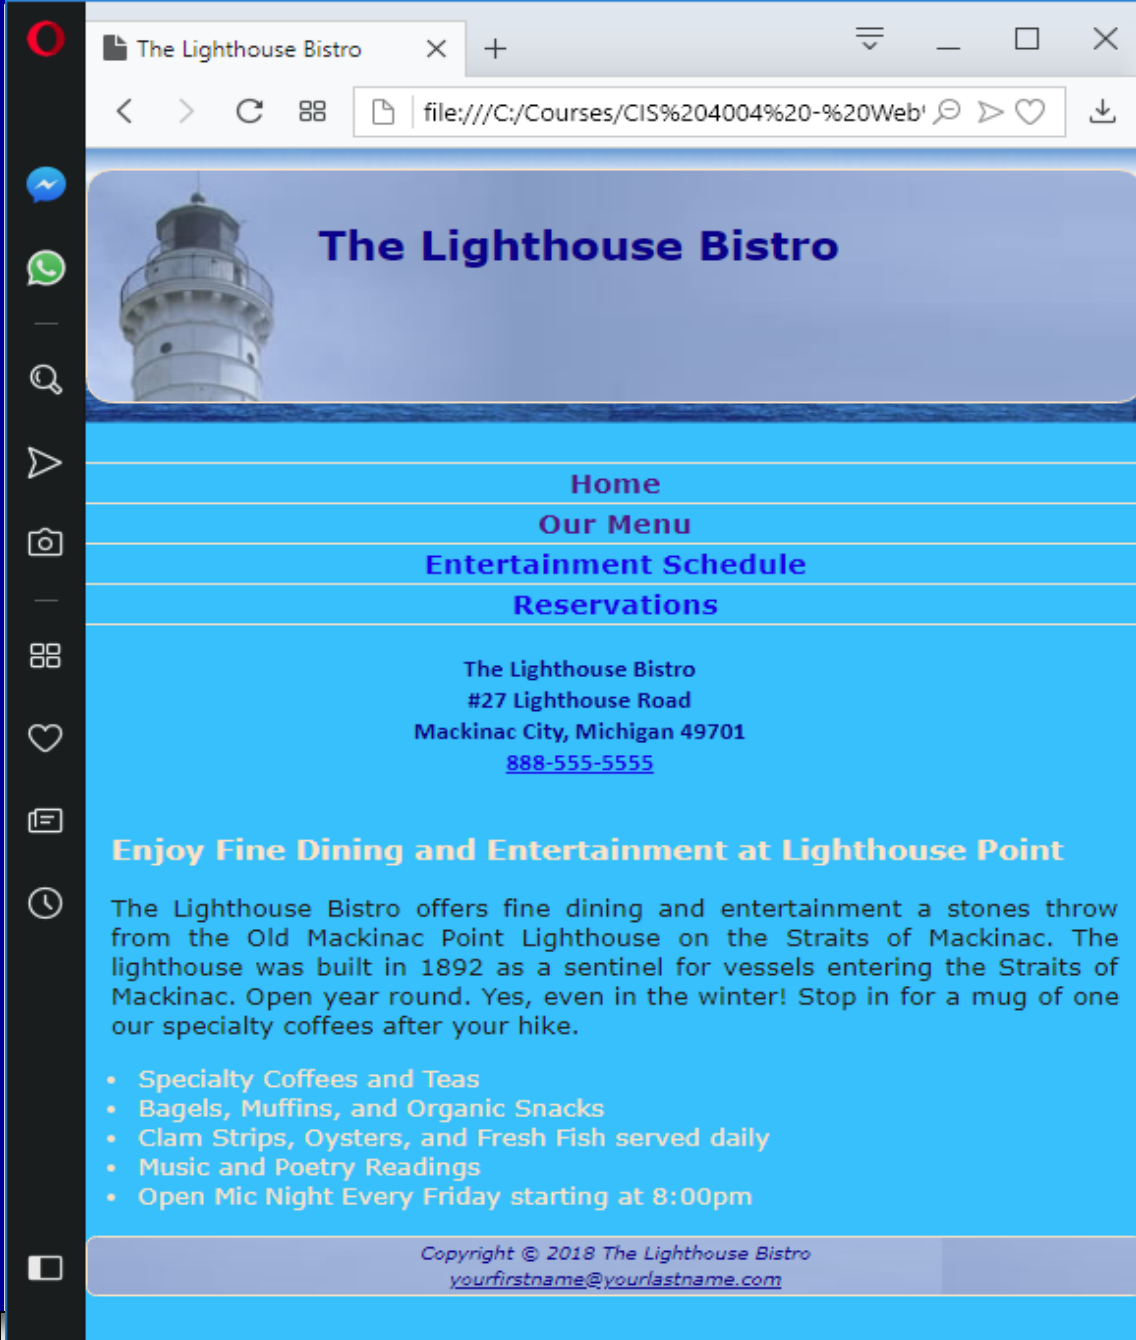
The Lighthouse Bistro

file:///C:/Courses/CIS%204004%20-%20Web'

The Lighthouse Bistro

Home
Our Menu
Entertainment Schedule
Reservations

The Lighthouse Bistro
#27 Lighthouse Road
Mackinac City, Michigan 49701
888-555-5555

Enjoy Fine Dining and Entertainment at Lighthouse Point

The Lighthouse Bistro offers fine dining and entertainment a stones throw from the Old Mackinac Point Lighthouse on the Straits of Mackinac. The lighthouse was built in 1892 as a sentinel for vessels entering the Straits of Mackinac. Open year round. Yes, even in the winter! Stop in for a mug of one our specialty coffees after your hike.

- Specialty Coffees and Teas
- Bagels, Muffins, and Organic Snacks
- Clam Strips, Oysters, and Fresh Fish served daily
- Music and Poetry Readings
- Open Mic Night Every Friday starting at 8:00pm

Copyright © 2018 The Lighthouse Bistro
yourfirstname@yourlastname.com